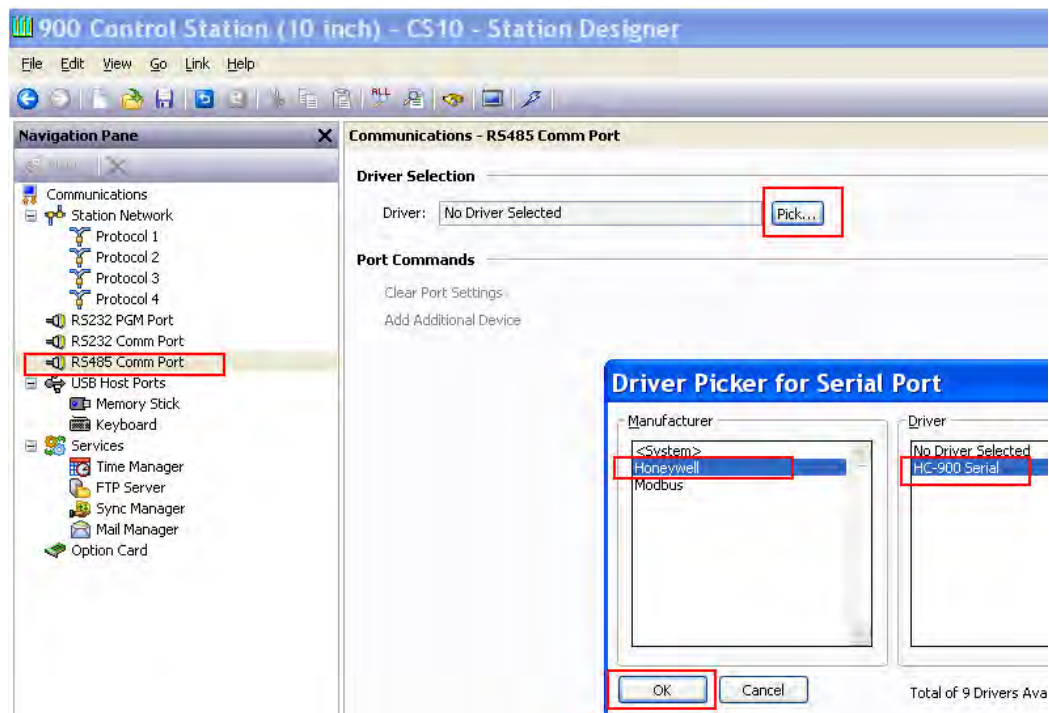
900 Control Station (10 inch) - CS10 - Station Designer

File Edit View Go Link Help

Navigation Pane

Communications
Station Network
Protocol 1
Protocol 2
Protocol 3
Protocol 4
RS232 PGM Port
RS232 Comm Port
RS485 Comm Port
USB Host Ports
Memory Stick
Keyboard
Services
Time Manager
FTP Server
Sync Manager
Mail Manager
Option Card

Communications - RS485 Comm Port

Driver Selection

Driver: No Driver Selected Pick...

Port Commands

Clear Port Settings
Add Additional Device

Driver Picker for Serial Port

Manufacturer
<System>
Honeywell
Modbus

Driver
No Driver Selected
HC-900 Serial

OK Cancel

Total of 9 Drivers Ava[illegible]